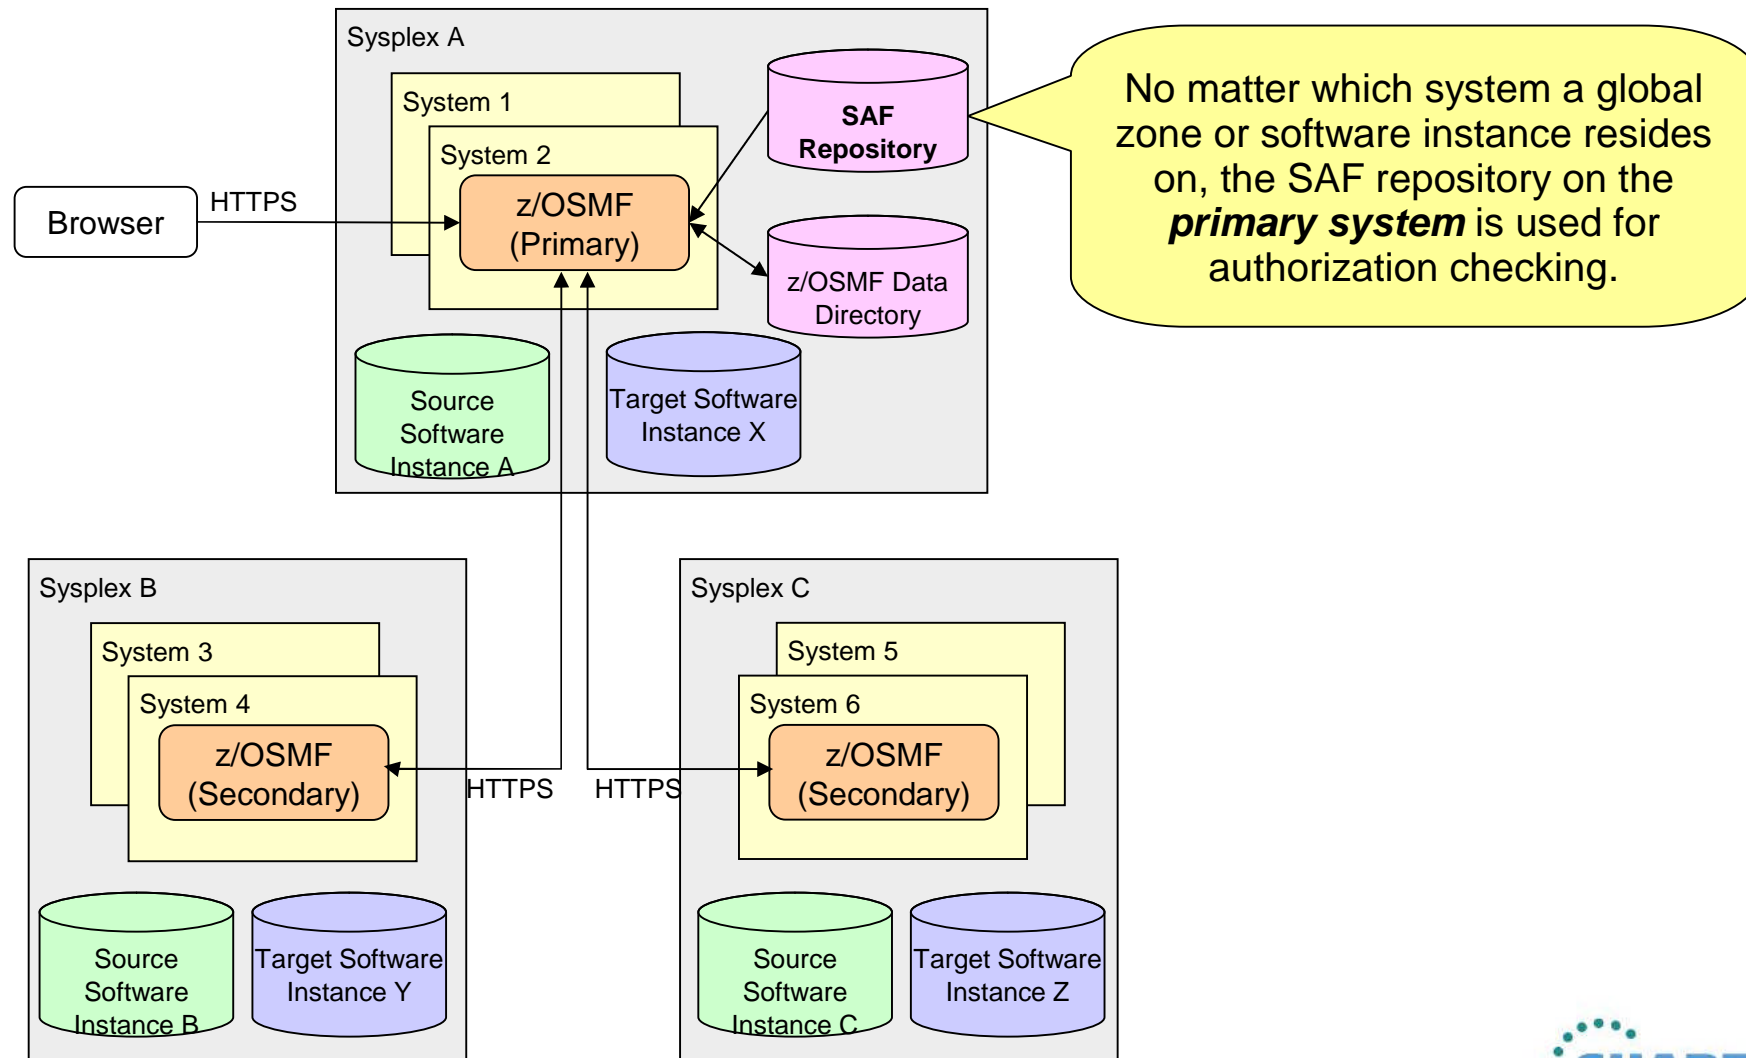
Sysplex A

System 1

System 2

z/OSMF (Primary)

SAF Repository

z/OSMF Data Directory

Browser

HTTPS

Source Software Instance A

Target Software Instance X

No matter which system a global zone or software instance resides on, the SAF repository on the ***primary system*** is used for authorization checking.

Sysplex B

System 3

System 4

z/OSMF (Secondary)

Source Software Instance B

Target Software Instance Y

HTTPS

HTTPS

Sysplex C

System 5

System 6

z/OSMF (Secondary)

Source Software Instance C

Target Software Instance Z